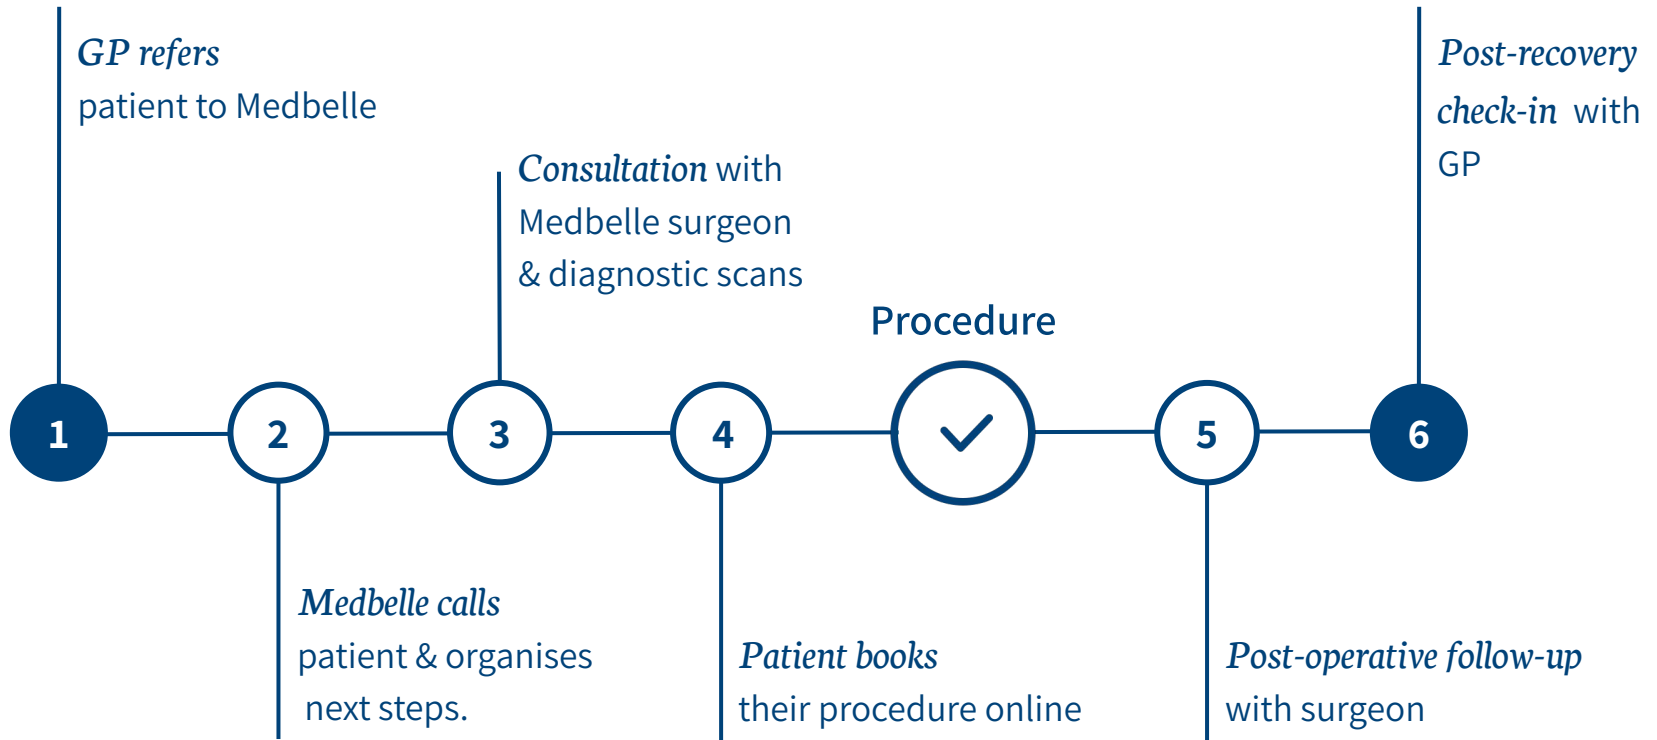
GP refers
patient to Medbelle

Consultation with
Medbelle surgeon
& diagnostic scans

Procedure

Post-recovery check-in with GP

1

2

3

4

5

6

Medbelle calls
patient & organises next steps.

Patient books
their procedure online

Post-operative follow-up
with surgeon